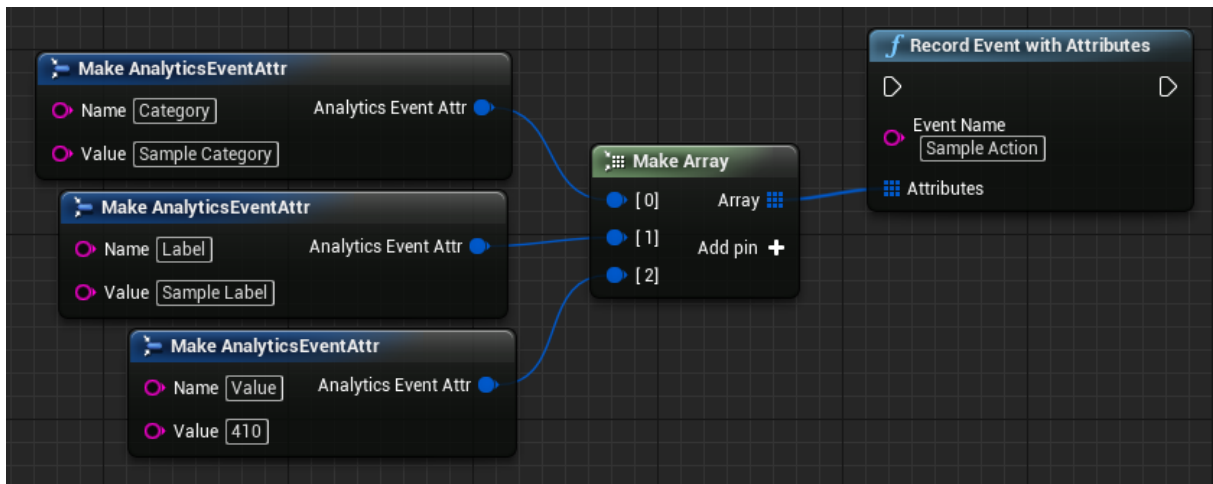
Make AnalyticsEventAttr
Name Category
Value Sample Category
Analytics Event Attr

Make AnalyticsEventAttr
Name Label
Value Sample Label
Analytics Event Attr

Make AnalyticsEventAttr
Name Value
Value 410
Analytics Event Attr

Make Array
[0]
[1]
[2]
Array
Add pin +

f Record Event with Attributes
Event Name
Sample Action
Attributes